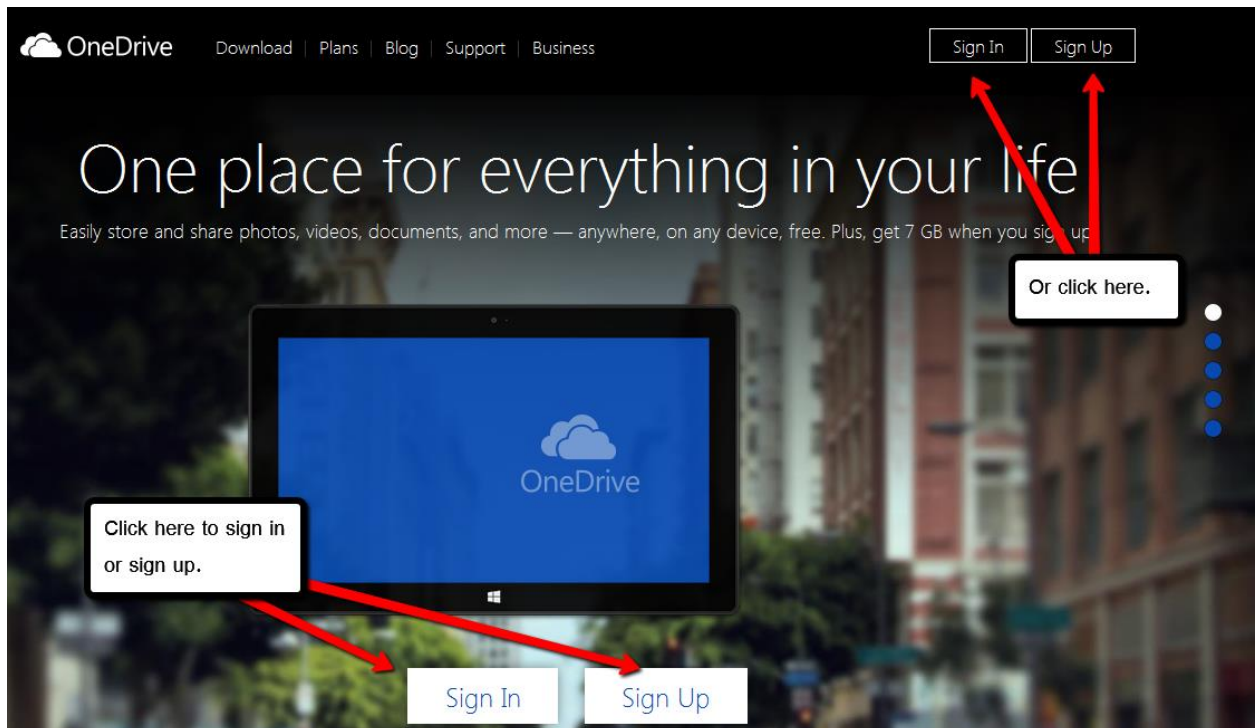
OneDrive Download | Plans | Blog | Support | Business

Sign In Sign Up

One place for everything in your life

Easily store and share photos, videos, documents, and more — anywhere, on any device, free. Plus, get 7 GB when you sign up

Or click here.

OneDrive

Click here to sign in or sign up.

Sign In Sign Up